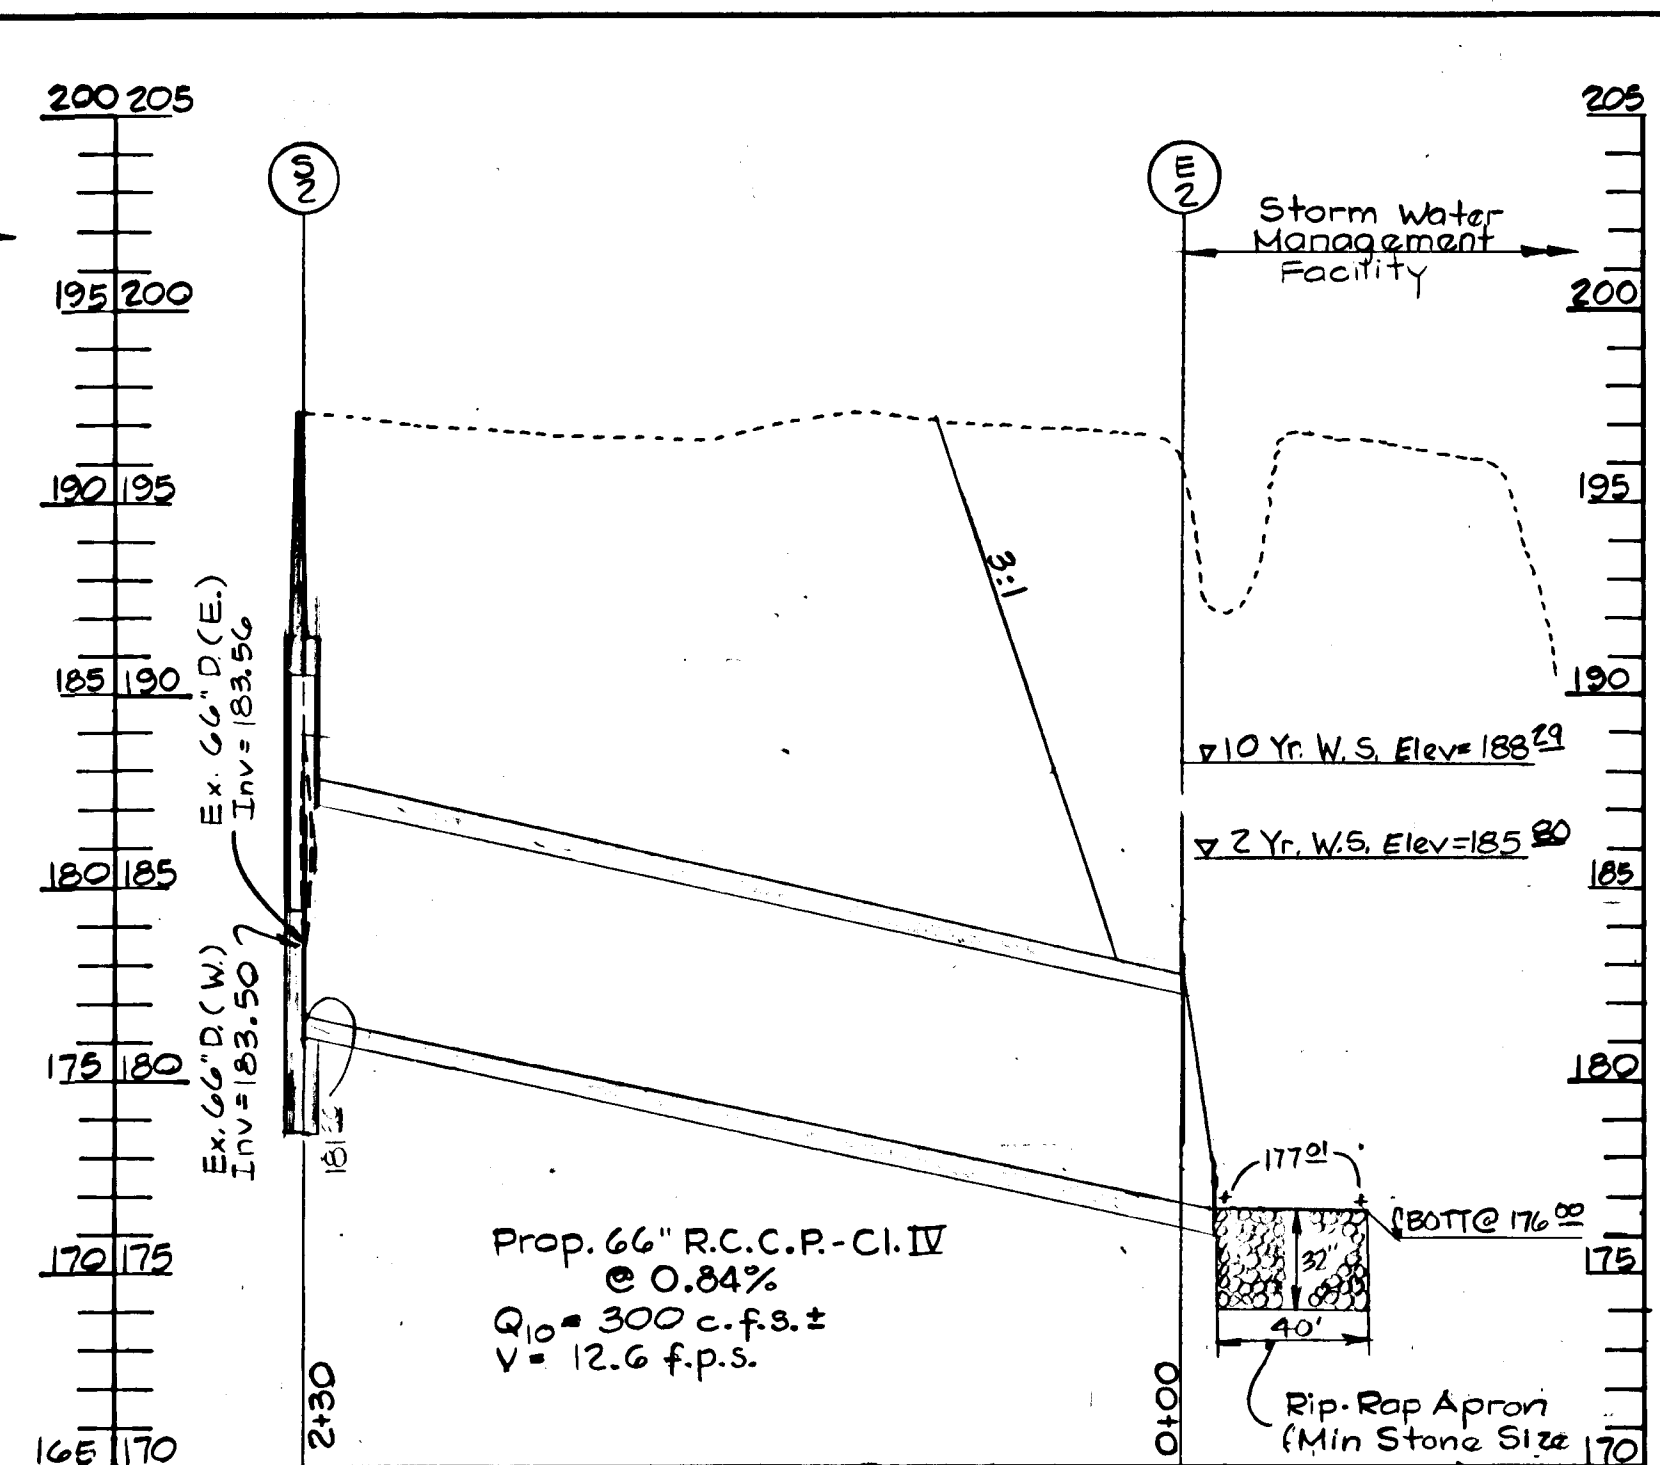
200 205

205

S 2

E 2

Storm Water Management Facility

195 200

200

190 195

195

3:1

185 190

190

Ex. 66" D.(E.) Inv = 183.56

▽10 Yr. W.S. Elev= 188$^{29}$

▽2 Yr. W.S. Elev=185$^{80}$

180 185

185

Ex. 66" D.(W.) Inv=183.50

175 180

180

181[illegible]

177$^{01}$

BOTT@ 176$^{00}$

32"

40'

170 175

175

Prop. 66" R.C.C.P.-Cl.IV
@ 0.84%
$Q_{10}$ = 300 c.f.s. ±
V = 12.6 f.p.s.

2+30

0+00

Rip-Rap Apron
(Min Stone Size

165 170

170